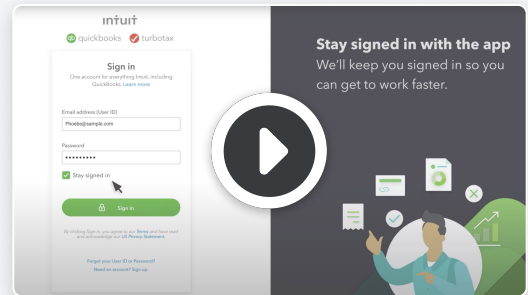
intuit

quickbooks turbotax

Sign in

One account for everything Intuit, including QuickBooks. Learn more

Email address (User ID)

Phoebe@sample.com

Password

••••••••••

Stay signed in

Sign in

By clicking Sign in, you agree to our Terms and have read and acknowledge our US Privacy Statement.

Forgot your User ID or Password?

Need an account? Sign up

Stay signed in with the app

We'll keep you signed in so you can get to work faster.